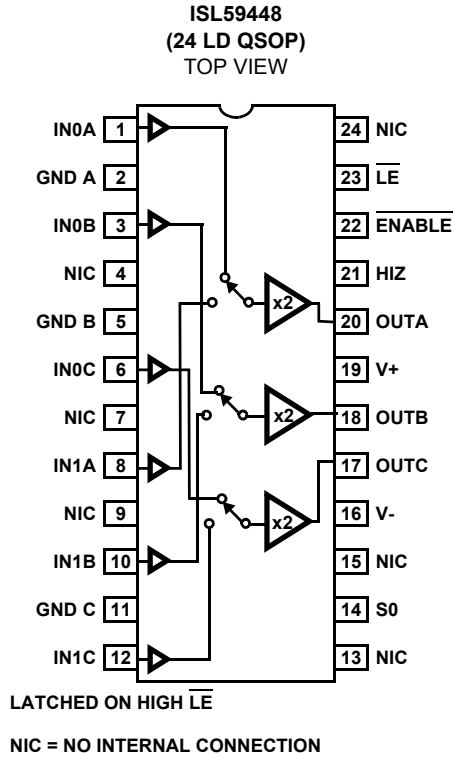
ISL59448
(24 LD QSOP)
TOP VIEW

IN0A 1
GND A 2
IN0B 3
NIC 4
GND B 5
IN0C 6
NIC 7
IN1A 8
NIC 9
IN1B 10
GND C 11
IN1C 12

24 NIC
23 $\overline{LE}$
22 $\overline{ENABLE}$
21 HIZ
20 OUTA
19 V+
18 OUTB
17 OUTC
16 V-
15 NIC
14 S0
13 NIC

x2
x2
x2

LATCHED ON HIGH $\overline{LE}$

NIC = NO INTERNAL CONNECTION